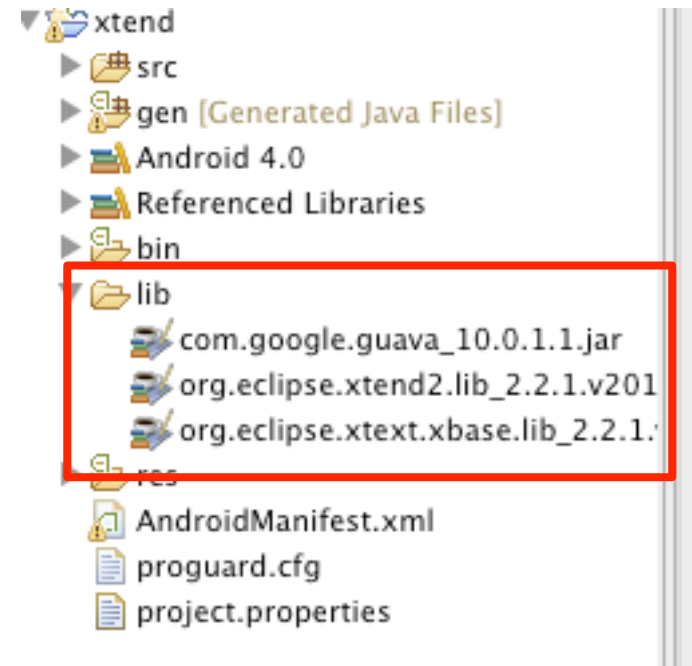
xtend
src
gen [Generated Java Files]
Android 4.0
Referenced Libraries
bin
lib
com.google.guava_10.0.1.1.jar
org.eclipse.xtend2.lib_2.2.1.v201
org.eclipse.xtext.xbase.lib_2.2.1.
res
AndroidManifest.xml
proguard.cfg
project.properties